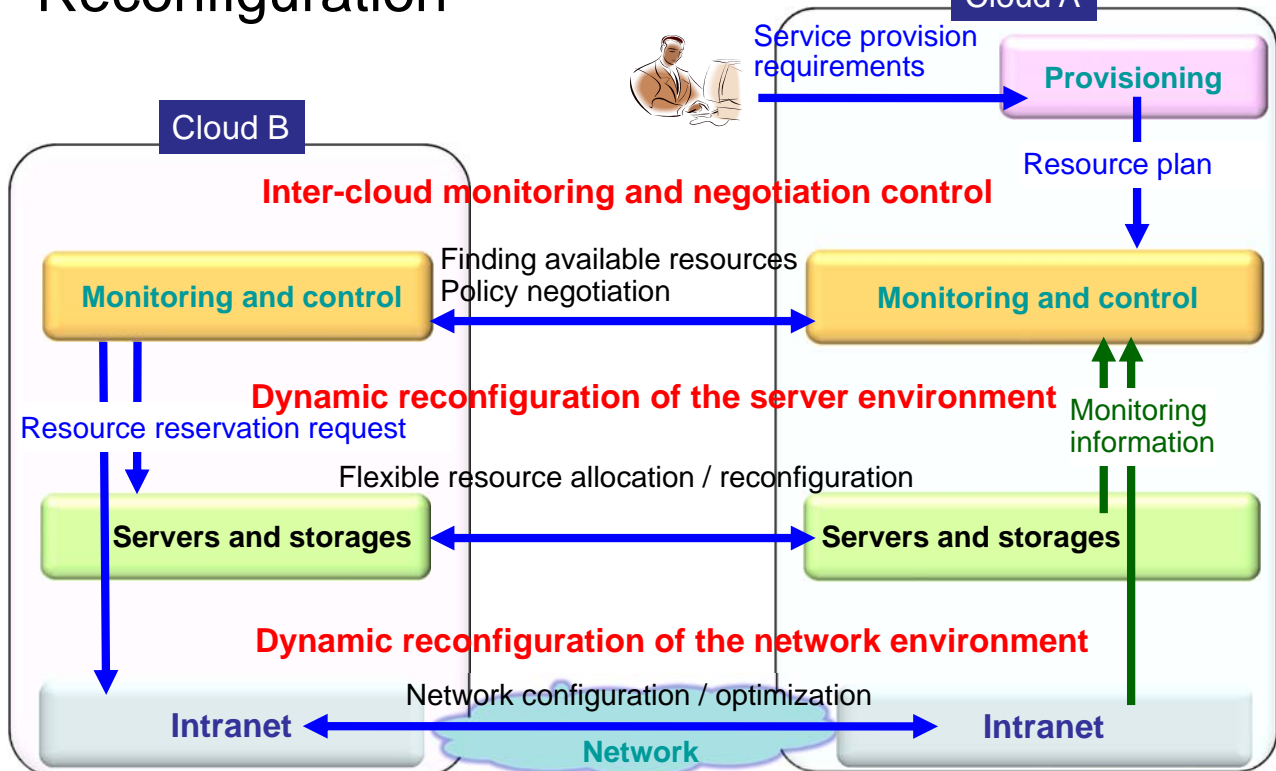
Reconfiguration

Cloud A

Service provision requirements

Provisioning

Cloud B

Resource plan

Inter-cloud monitoring and negotiation control

Finding available resources
Policy negotiation

Monitoring and control

Monitoring and control

Dynamic reconfiguration of the server environment

Monitoring information

Resource reservation request

Flexible resource allocation / reconfiguration

Servers and storages

Servers and storages

Dynamic reconfiguration of the network environment

Network configuration / optimization

Intranet

Intranet

Network